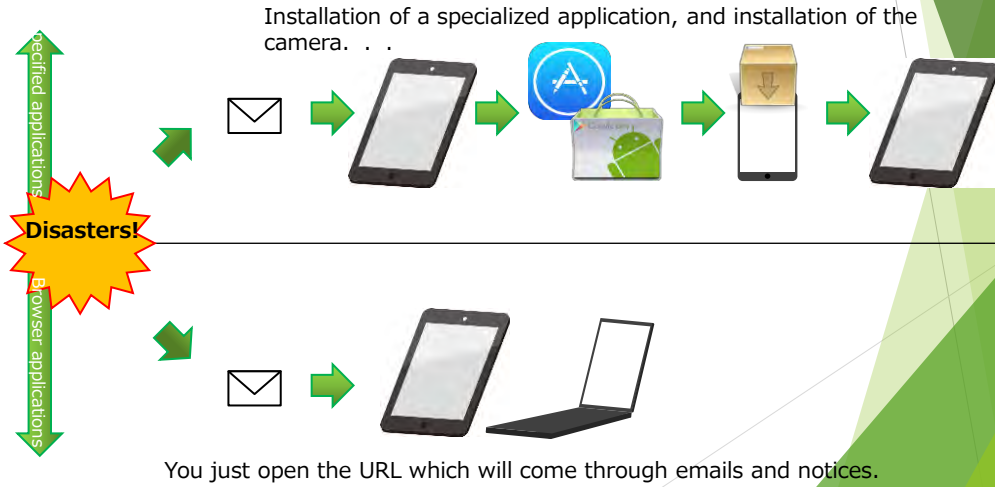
Installation of a specialized application, and installation of the camera. . .

pecified applications

Disasters!

Browser applications

Google play

You just open the URL which will come through emails and notices.